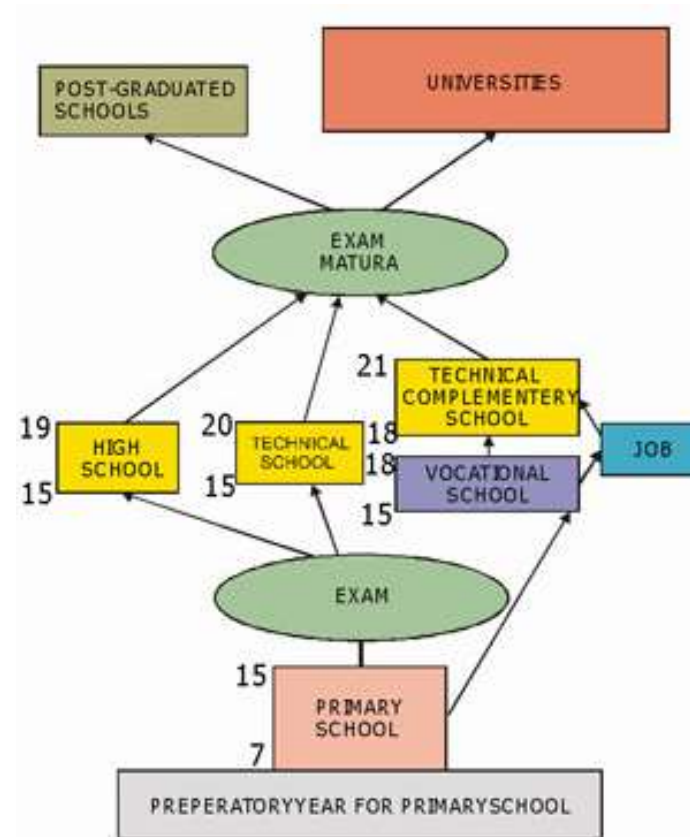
POST-GRADUATED SCHOOLS

UNIVERSITIES

EXAM MATURA

21

TECHNICAL COMPLEMENTERY SCHOOL

19

HIGH SCHOOL

15

20

TECHNICAL SCHOOL

15

18

18

VOCATIONAL SCHOOL

15

JOB

EXAM

15

PRIMARY SCHOOL

7

PREPERATORYYEAR FOR PRIMARYSCHOOL